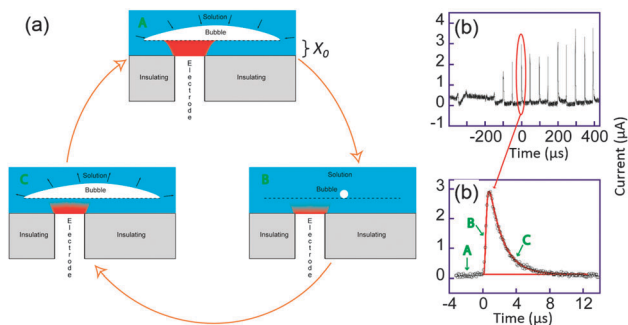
(a)

A
Solution
Bubble
$X_0$
Insulating
Electrode
Insulating

B
Solution
Bubble
Insulating
Electrode
Insulating

C
Solution
Bubble
Insulating
Electrode
Insulating

(b)
4
3
2
1
0
-1
-200
0
200
400
Time (μs)
Current (μA)

(b)
3
2
1
0
B
A
C
-4
0
4
8
12
Time (μs)